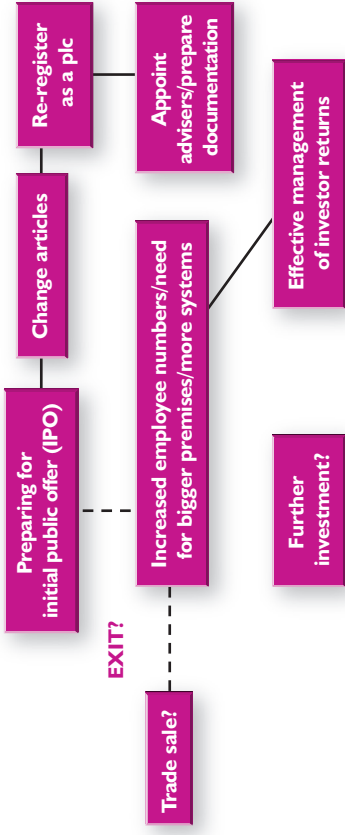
Re-register as a plc

Appoint advisers/prepare documentation

Effective management of investor returns

Change articles

Increased employee numbers/need for bigger premises/more systems

Preparing for initial public offer (IPO)

Further investment?

EXIT?

Trade sale?